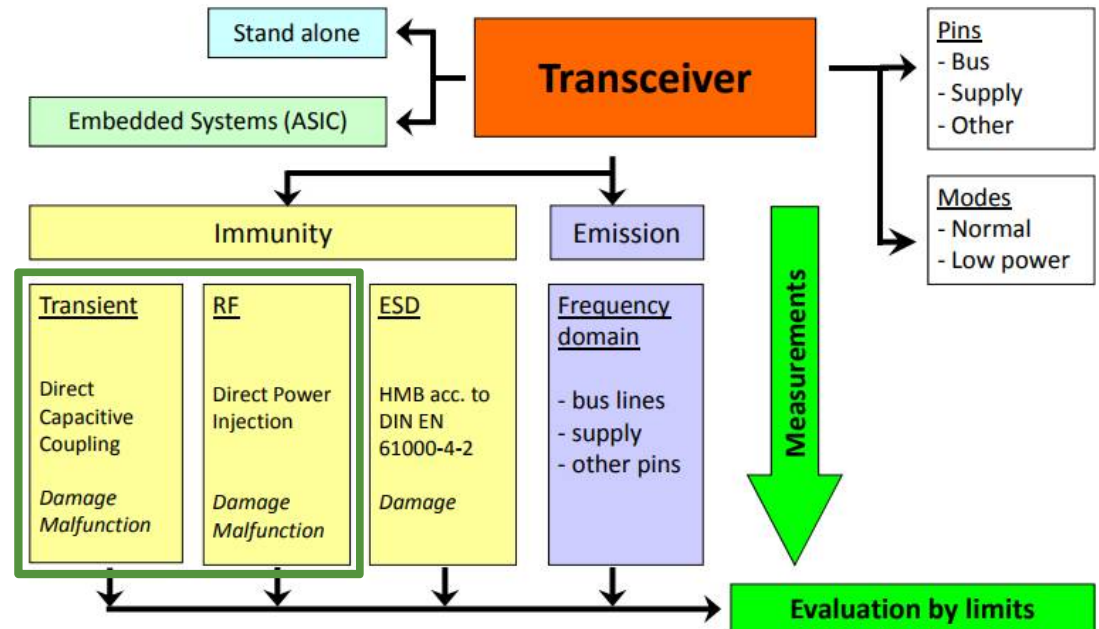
Stand alone

Embedded Systems (ASIC)

Transceiver

Pins
- Bus
- Supply
- Other

Modes
- Normal
- Low power

Immunity

Emission

Transient

Direct Capacitive Coupling

*Damage Malfunction*

RF

Direct Power Injection

*Damage Malfunction*

ESD

HMB acc. to DIN EN 61000-4-2

*Damage*

Frequency domain

- bus lines
- supply
- other pins

Measurements

Evaluation by limits